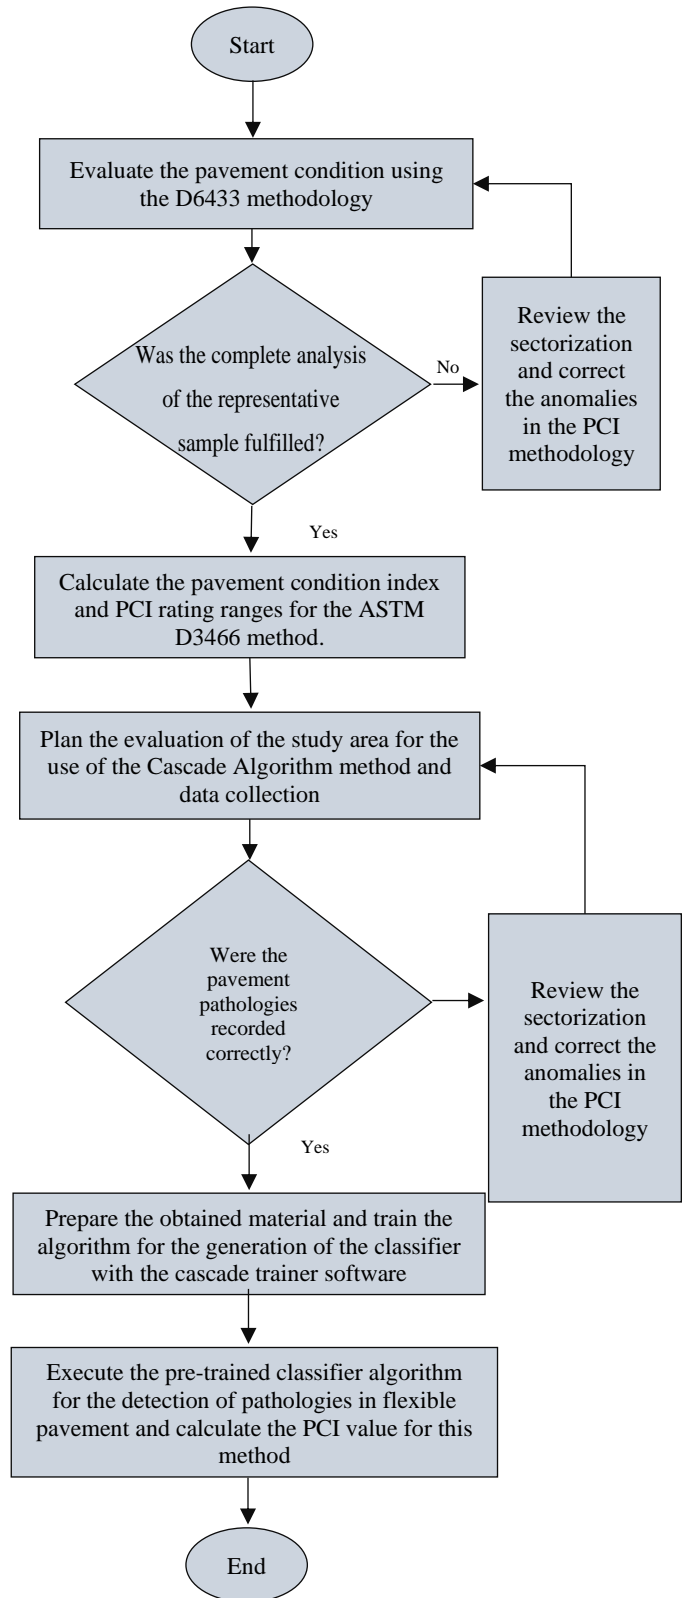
Start

Evaluate the pavement condition using the D6433 methodology

Was the complete analysis of the representative sample fulfilled?

No

Review the sectorization and correct the anomalies in the PCI methodology

Yes

Calculate the pavement condition index and PCI rating ranges for the ASTM D3466 method.

Plan the evaluation of the study area for the use of the Cascade Algorithm method and data collection

Were the pavement pathologies recorded correctly?

Review the sectorization and correct the anomalies in the PCI methodology

Yes

Prepare the obtained material and train the algorithm for the generation of the classifier with the cascade trainer software

Execute the pre-trained classifier algorithm for the detection of pathologies in flexible pavement and calculate the PCI value for this method

End